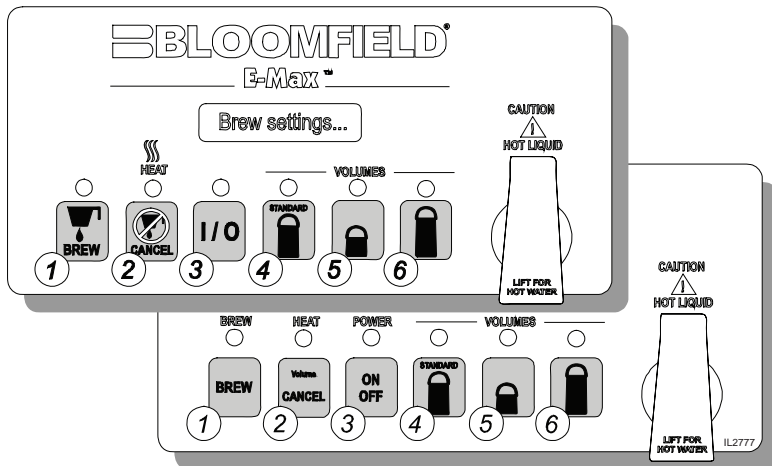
BLOOMFIELD®
E-Max™

Brew settings...

HEAT
VOLUMES
BREW
CANCEL
I/O
STANDARD
1 2 3 4 5 6

CAUTION
HOT LIQUID
LIFT FOR HOT WATER

BREW HEAT POWER VOLUMES
BREW
Volume CANCEL
ON OFF
STANDARD
1 2 3 4 5 6

CAUTION
HOT LIQUID
LIFT FOR HOT WATER
IL2777